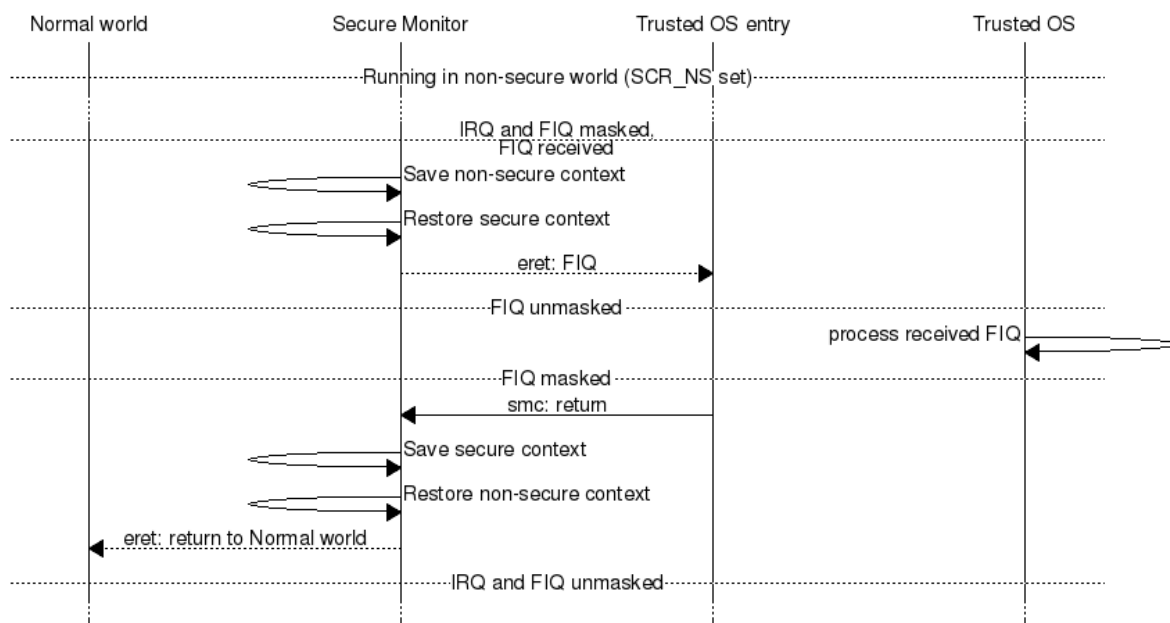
Normal world

Secure Monitor

Trusted OS entry

Trusted OS

Running in non-secure world (SCR_NS set)

IRQ and FIQ masked, FIQ received

Save non-secure context

Restore secure context

eret: FIQ

FIQ unmasked

process received FIQ

FIQ masked

smc: return

Save secure context

Restore non-secure context

eret: return to Normal world

IRQ and FIQ unmasked